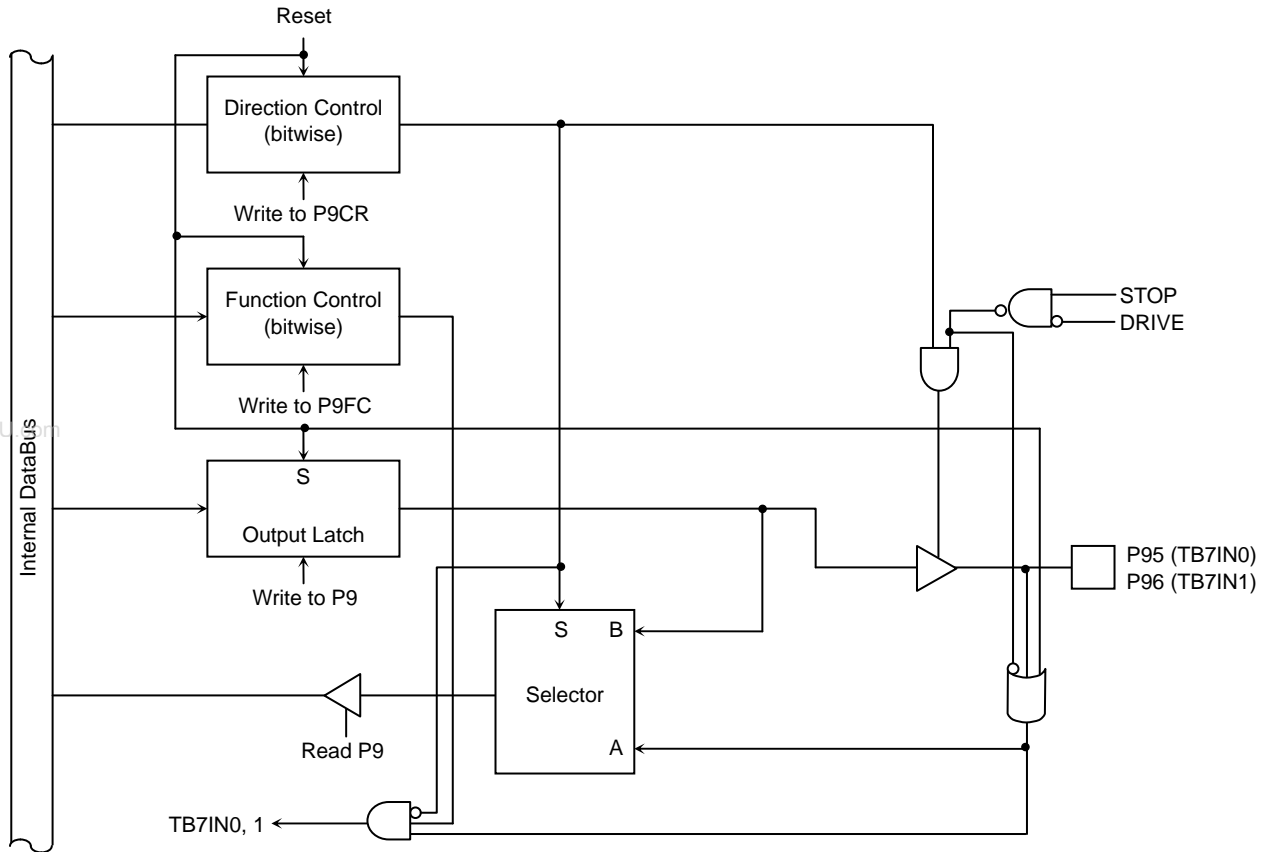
Reset

Direction Control (bitwise)

Write to P9CR

Function Control (bitwise)

Write to P9FC

S

Output Latch

Write to P9

Internal DataBus

STOP

DRIVE

P95 (TB7IN0)

P96 (TB7IN1)

S B

Selector

A

Read P9

TB7IN0, 1